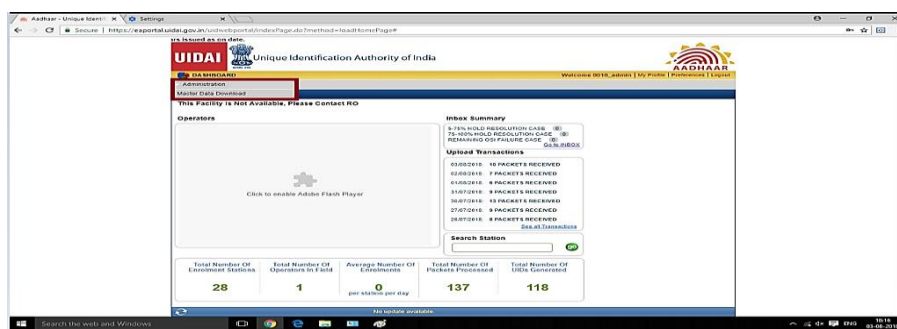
Aadhaar - Unique Identi ×
Settings ×

Secure | https://esportal.uidai.gov.in/uidwebportal/indexPage.do?method=loadHomePage#

urs issued as on date.

UIDAI Unique Identification Authority of India

AADHAAR

DASHBOARD

Welcome 0018_admin | My Profile | Preferences | Logout

Administration
Master Data Download

This Facility is Not Available, Please Contact RO

Operators

Click to enable Adobe Flash Player

Inbox Summary

0-75% HOLD RESOLUTION CASE (0)
75-100% HOLD RESOLUTION CASE (0)
REMAINING OSI FAILURE CASE (0)
Go to INBOX

Upload Transactions

03/08/2018 10 PACKETS RECEIVED
02/08/2018 7 PACKETS RECEIVED
01/08/2018 8 PACKETS RECEIVED
31/07/2018 9 PACKETS RECEIVED
30/07/2018 13 PACKETS RECEIVED
27/07/2018 9 PACKETS RECEIVED
26/07/2018 8 PACKETS RECEIVED
See all Transactions

Search Station

GO

| Total Number Of Enrolment Stations | Total Number Of Operators In Field | Average Number Of Enrolments | Total Number Of Packets Processed | Total Number Of UIDs Generated |
|---|---|---|---|---|
| 28 | 1 | 0 per station per day | 137 | 118 |

No update available

Search the web and Windows

ENG 16:16 03-08-2018